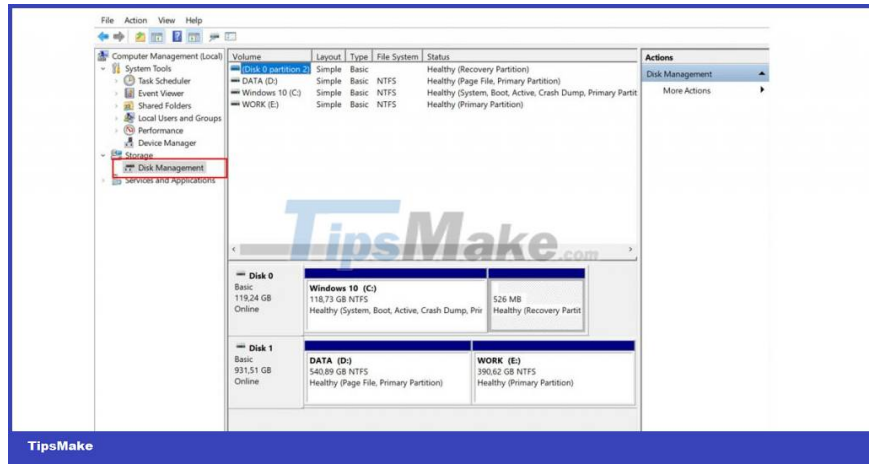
File Action View Help

Computer Management (Local)
System Tools
Task Scheduler
Event Viewer
Shared Folders
Local Users and Groups
Performance
Device Manager
Storage
Disk Management
Services and Applications

| Volume | Layout | Type | File System | Status |
|---|---|---|---|---|
| (Disk 0 partition 2) | Simple | Basic | | Healthy (Recovery Partition) |
| DATA (D:) | Simple | Basic | NTFS | Healthy (Page File, Primary Partition) |
| Windows 10 (C:) | Simple | Basic | NTFS | Healthy (System, Boot, Active, Crash Dump, Primary Partit |
| WORK (E:) | Simple | Basic | NTFS | Healthy (Primary Partition) |

TipsMake.com

Disk 0
Basic
119,24 GB
Online

Windows 10 (C:)
118,73 GB NTFS
Healthy (System, Boot, Active, Crash Dump, Pri

526 MB
Healthy (Recovery Partit

Disk 1
Basic
931,51 GB
Online

DATA (D:)
540,89 GB NTFS
Healthy (Page File, Primary Partition)

WORK (E:)
390,62 GB NTFS
Healthy (Primary Partition)

Actions
Disk Management
More Actions

TipsMake